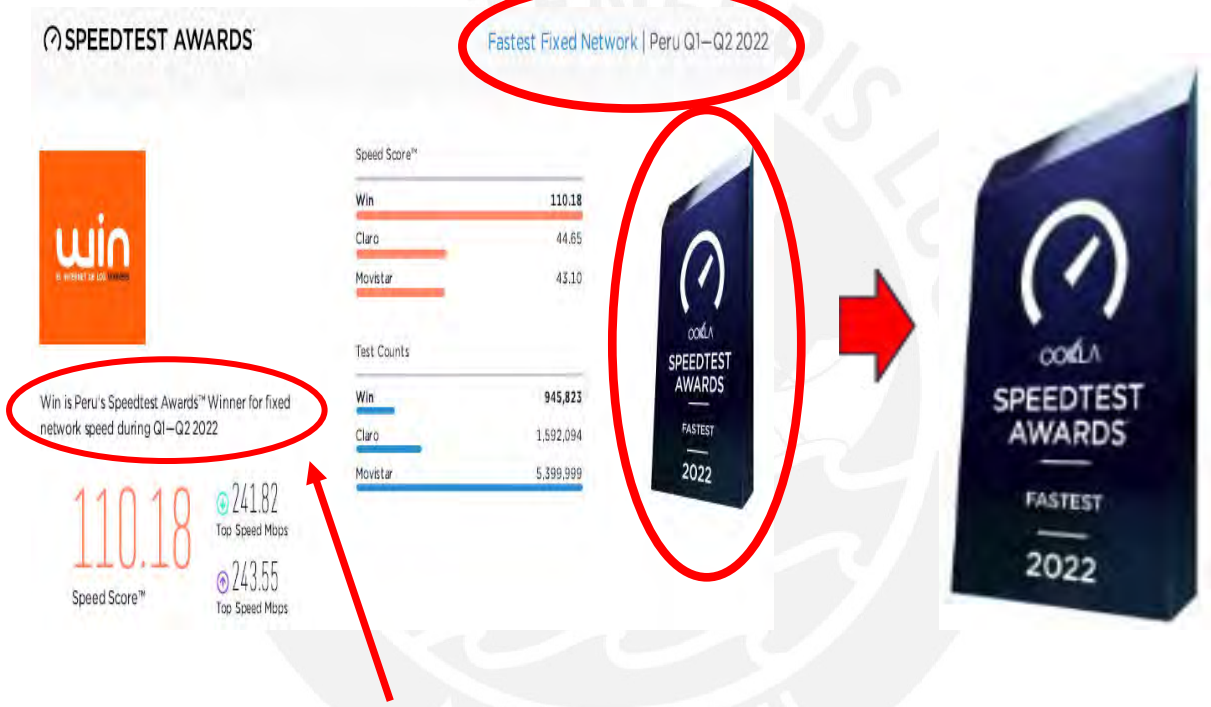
SPEEDTEST AWARDS

Fastest Fixed Network | Peru Q1–Q2 2022

win
EL INTERNET DE LOS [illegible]

Win is Peru's Speedtest Awards™ Winner for fixed network speed during Q1–Q2 2022

110.18
Speed Score™

241.82
Top Speed Mbps

243.55
Top Speed Mbps

Speed Score™

| | |
|---|---|
| Win | 110.18 |
| Claro | 44.65 |
| Movistar | 43.10 |

Test Counts

| | |
|---|---|
| Win | 945,823 |
| Claro | 1,592,094 |
| Movistar | 5,399,999 |

OOKLA
SPEEDTEST AWARDS
FASTEST
2022

OOKLA
SPEEDTEST AWARDS
FASTEST
2022